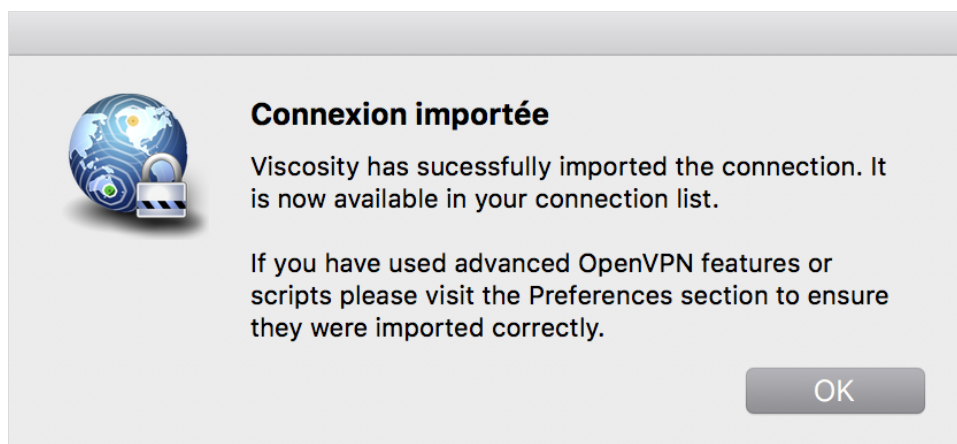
Connexion importée

Viscosity has sucessfully imported the connection. It is now available in your connection list.

If you have used advanced OpenVPN features or scripts please visit the Preferences section to ensure they were imported correctly.

OK